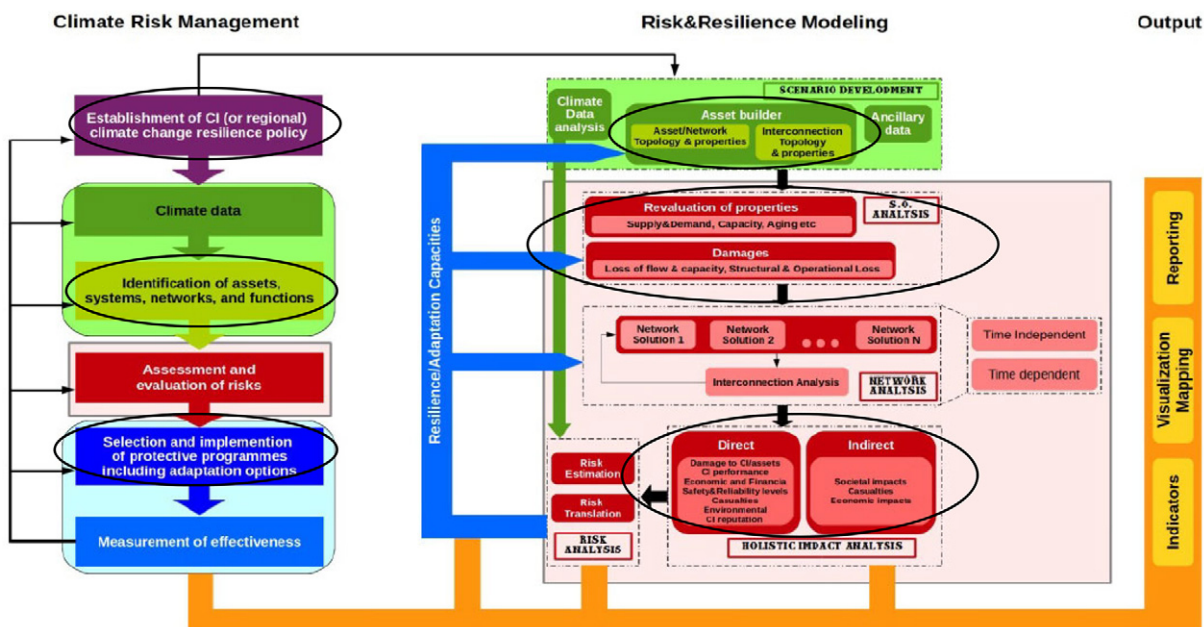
Climate Risk Management

Risk&Resilience Modeling

Output

Establishment of CI (or regional) climate change resilience policy

Climate data

Identification of assets, systems, networks, and functions

Assessment and evaluation of risks

Selection and implemention of protective programmes including adaptation options

Measurement of effectiveness

Resilience/Adaptation Capacities

SCENARIO DEVELOPMENT

Climate Data analysis

Asset builder

Asset/Network Topology & properties

Interconnection Topology & properties

Ancillary data

Revaluation of properties

Supply&Demand, Capacity, Aging etc

S.O. ANALYSIS

Damages

Loss of flow & capacity, Structural & Operational Loss

Network Solution 1

Network Solution 2

Network Solution N

Interconnection Analysis

NETWORK ANALYSIS

Time Independent

Time dependent

Risk Estimation

Risk Translation

RISK ANALYSIS

Direct

Damage to CI/assets
CI performance
Economic and Financia
Safety&Reliability levels
Casualties
Environmental
CI reputation

Indirect

Societal impacts
Casualties
Economic impacts

HOLISTIC IMPACT ANALYSIS

Reporting

Visualization Mapping

Indicators